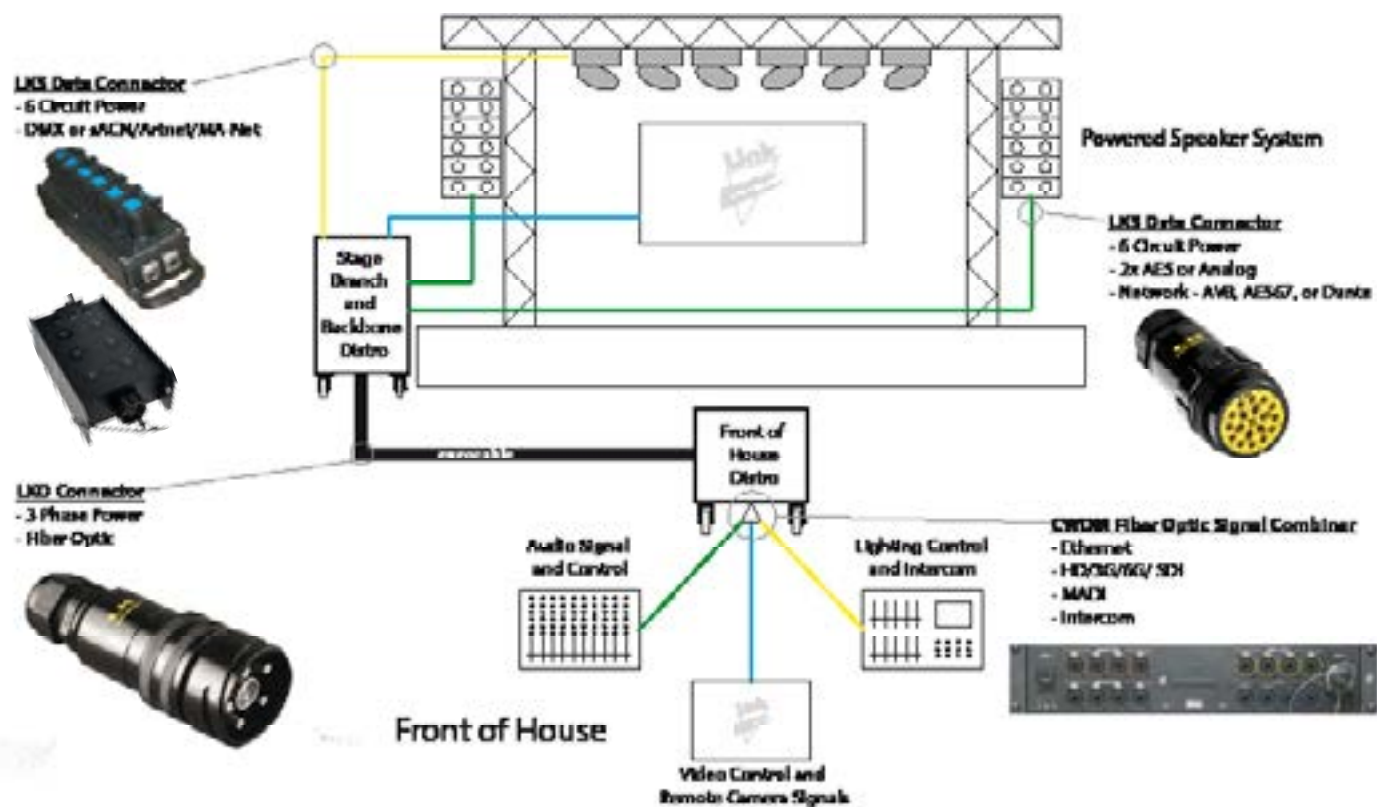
LKS Data Connector
- 6 Circuit Power
- DMX or sACN/Artnet/MA Net

Powered Speaker System

LKS Data Connector
- 6 Circuit Power
- 2x AES or Analog
- Network - AVB, AES67, or Dante

Stage Branch and Backbone Distro

Front of House Distro

LKD Connector
- 3 Phase Power
- Fiber Optic

CWDM Fiber Optic Signal Combiner
- Ethernet
- HD/3G/6G/ SDI
- MADI
- Intercom

Audio Signal and Control

Lighting Control and Intercom

Front of House

Video Control and Remote Camera Signals